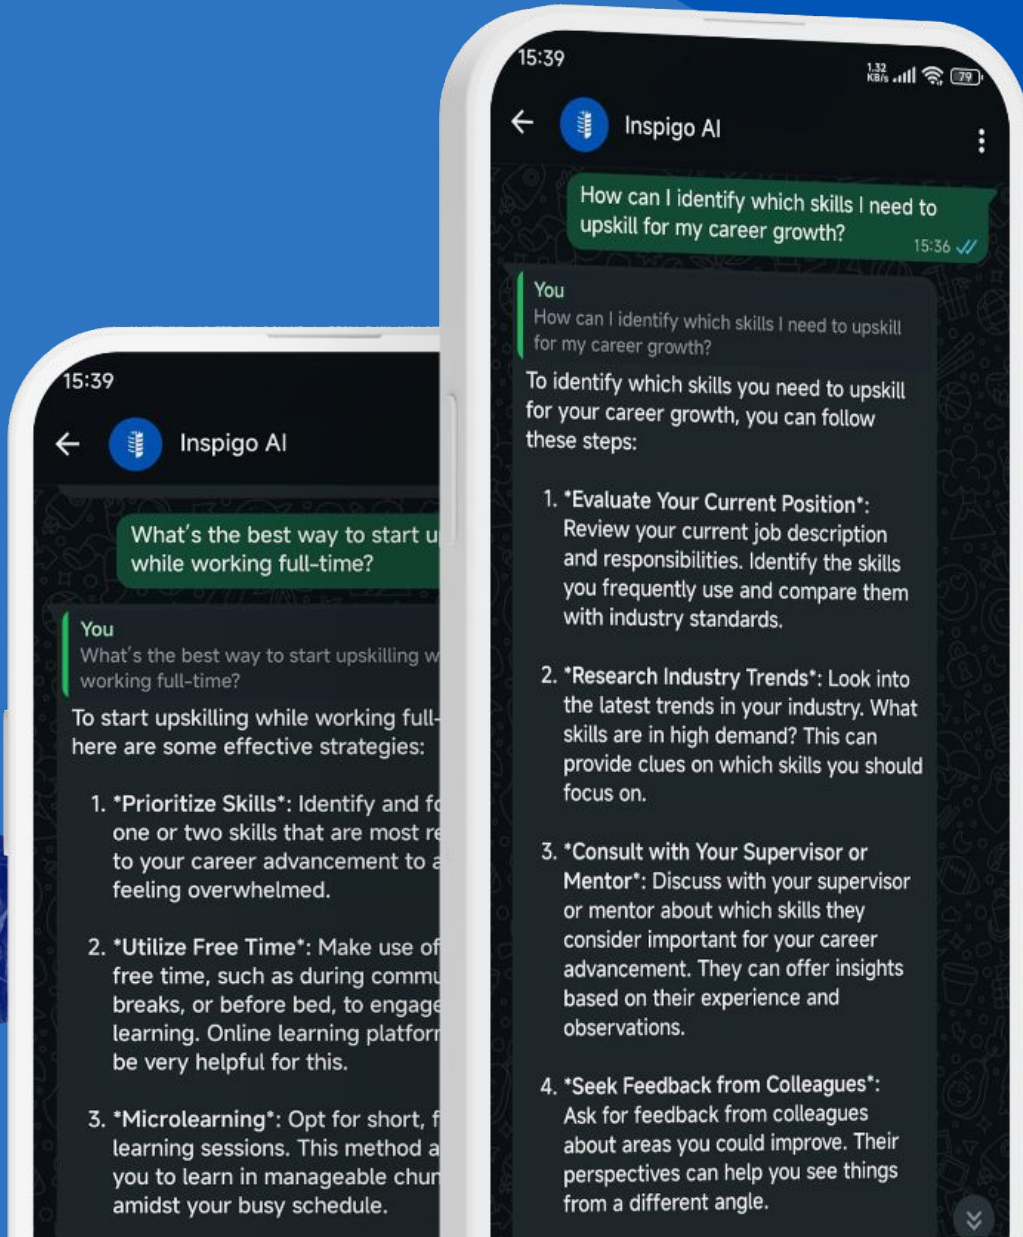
15:39

Inspigo AI

What's the best way to start u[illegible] while working full-time?

You
What's the best way to start upskilling w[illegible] working full-time?

To start upskilling while working full-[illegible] here are some effective strategies:

1. *Prioritize Skills*: Identify and f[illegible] one or two skills that are most r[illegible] to your career advancement to a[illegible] feeling overwhelmed.

2. *Utilize Free Time*: Make use of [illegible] free time, such as during commu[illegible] breaks, or before bed, to engage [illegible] learning. Online learning platfor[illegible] be very helpful for this.

3. *Microlearning*: Opt for short, f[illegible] learning sessions. This method a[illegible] you to learn in manageable chun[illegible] amidst your busy schedule.

15:39

1.32 KB/s 79

Inspigo AI

How can I identify which skills I need to upskill for my career growth?
15:36

You
How can I identify which skills I need to upskill for my career growth?

To identify which skills you need to upskill for your career growth, you can follow these steps:

1. *Evaluate Your Current Position*: Review your current job description and responsibilities. Identify the skills you frequently use and compare them with industry standards.

2. *Research Industry Trends*: Look into the latest trends in your industry. What skills are in high demand? This can provide clues on which skills you should focus on.

3. *Consult with Your Supervisor or Mentor*: Discuss with your supervisor or mentor about which skills they consider important for your career advancement. They can offer insights based on their experience and observations.

4. *Seek Feedback from Colleagues*: Ask for feedback from colleagues about areas you could improve. Their perspectives can help you see things from a different angle.